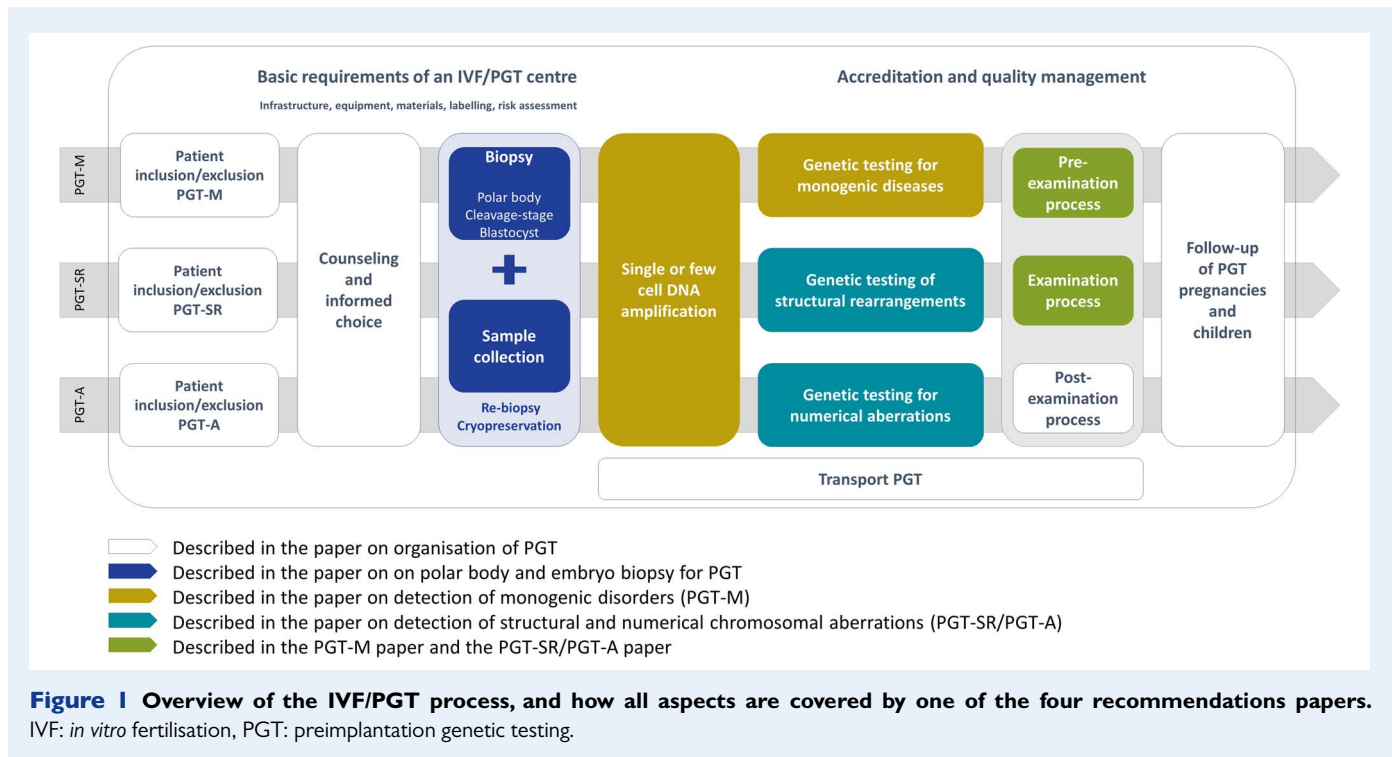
Basic requirements of an IVF/PGT centre

Infrastructure, equipment, materials, labelling, risk assessment

Accreditation and quality management

PGT-M

PGT-SR

PGT-A

Patient inclusion/exclusion PGT-M

Patient inclusion/exclusion PGT-SR

Patient inclusion/exclusion PGT-A

Counseling and informed choice

Biopsy

Polar body
Cleavage-stage
Blastocyst

+

Sample collection

Re-biopsy
Cryopreservation

Single or few cell DNA amplification

Genetic testing for monogenic diseases

Genetic testing of structural rearrangements

Genetic testing for numerical aberrations

Pre-examination process

Examination process

Post-examination process

Follow-up of PGT pregnancies and children

Transport PGT

Described in the paper on organisation of PGT
Described in the paper on on polar body and embryo biopsy for PGT
Described in the paper on detection of monogenic disorders (PGT-M)
Described in the paper on detection of structural and numerical chromosomal aberrations (PGT-SR/PGT-A)
Described in the PGT-M paper and the PGT-SR/PGT-A paper

Figure 1 Overview of the IVF/PGT process, and how all aspects are covered by one of the four recommendations papers. IVF: in vitro fertilisation, PGT: preimplantation genetic testing.